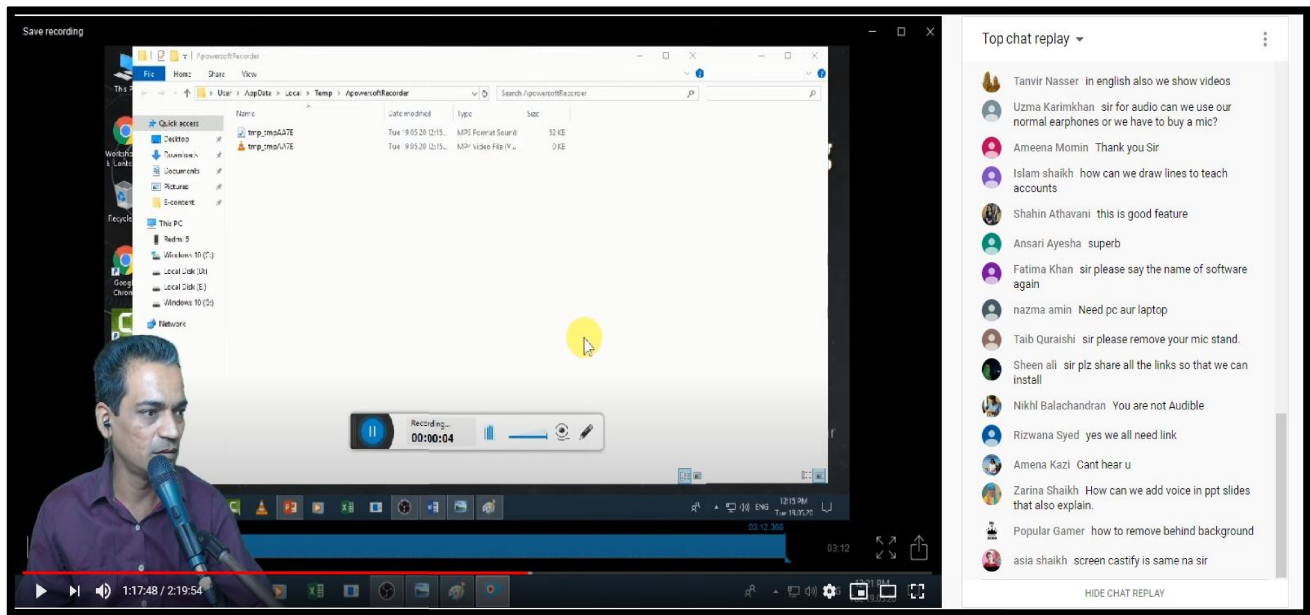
Save recording

ApowersoftRecorder

File Home Share View

User > AppData > Local > Temp > ApowersoftRecorder

Search ApowersoftRecorder

Quick access
Desktop
Downloads
Documents
Pictures
E-content
This PC
Redmi 5
Windows 10 (C:)
Local Disk (D:)
Local Disk (E:)
Windows 10 (G:)
Network

| Name | Date modified | Type | Size |
|---|---|---|---|
| tmp_tmpAA7E | Tue 19.05.20 12:15... | MP3 Format Sound | 32 KB |
| tmp_tmpAA7E | Tue 19.05.20 12:15... | MP4 Video File (V... | 0 KB |

Recording...
00:00:04

ENG 12:15 PM Tue 19.05.20

03:12.368

03:12

1:17:48 / 2:19:54

Top chat replay

Tanvir Nasser in english also we show videos

Uzma Karimkhan sir for audio can we use our normal earphones or we have to buy a mic?

Ameena Momin Thank you Sir

Islam shaikh how can we draw lines to teach accounts

Shahin Athavani this is good feature

Ansari Ayesha superb

Fatima Khan sir please say the name of software again

nazma amin Need pc aur laptop

Taib Quraishi sir please remove your mic stand.

Sheen ali sir plz share all the links so that we can install

Nikhl Balachandran You are not Audible

Rizwana Syed yes we all need link

Amena Kazi Cant hear u

Zarina Shaikh How can we add voice in ppt slides that also explain.

Popular Gamer how to remove behind background

asia shaikh screen castify is same na sir

HIDE CHAT REPLAY